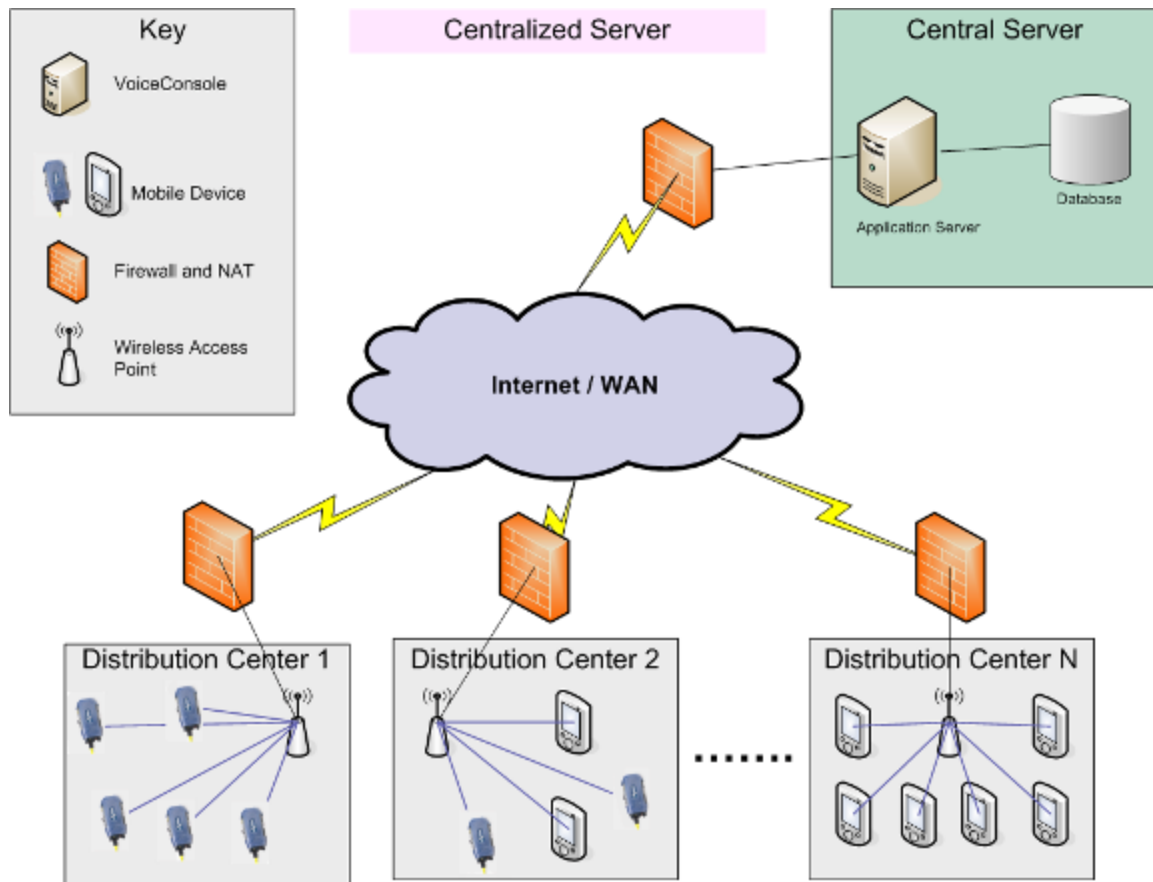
Key

VoiceConsole

Mobile Device

Firewall and NAT

Wireless Access Point

Centralized Server

Central Server

Application Server

Database

Internet / WAN

Distribution Center 1

Distribution Center 2

Distribution Center N

.......